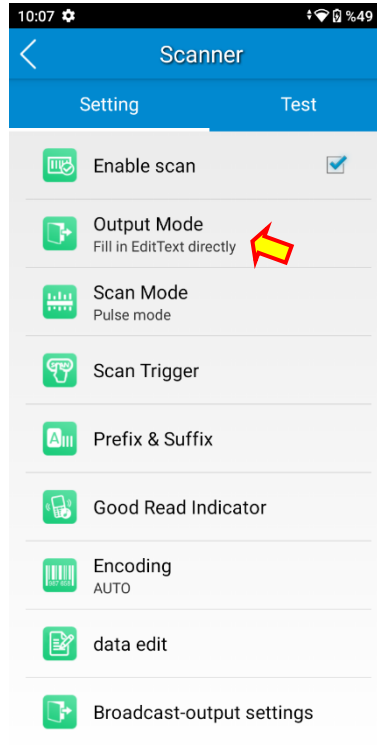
10:07
%49

Scanner

Setting
Test

Enable scan

Output Mode
Fill in EditText directly

Scan Mode
Pulse mode

Scan Trigger

Prefix & Suffix

Good Read Indicator

Encoding
AUTO

data edit

Broadcast-output settings